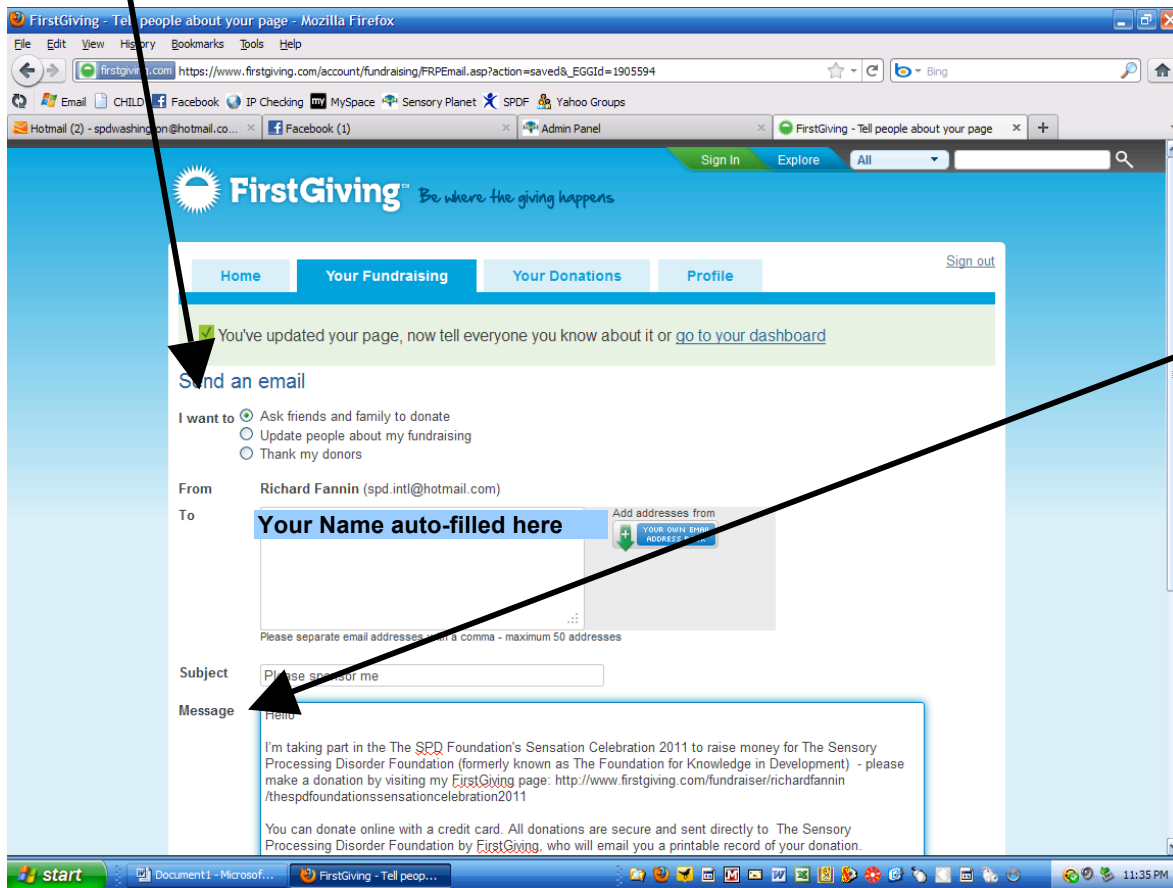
FirstGiving - Te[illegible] people about your page - Mozilla Firefox

File Edit View History Bookmarks Tools Help

firstgiving.com https://www.firstgiving.com/account/fundraising/FRPEmail.asp?action=saved&_EGGId=1905594

Bing

Email CHILD Facebook IP Checking MySpace Sensory Planet SPDF Yahoo Groups

Hotmail (2) - spdwashington@hotmail.co... Facebook (1) Admin Panel FirstGiving - Tell people about your page

Sign In Explore All

FirstGiving™ Be where the giving happens

Home Your Fundraising Your Donations Profile

Sign out

You've updated your page, now tell everyone you know about it or go to your dashboard

Send an email

I want to Ask friends and family to donate
Update people about my fundraising
Thank my donors

From Richard Fannin (spd.intl@hotmail.com)

To

Your Name auto-filled here

Add addresses from
YOUR OWN EMAIL ADDRESS BOOK

Please separate email addresses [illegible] a comma - maximum 50 addresses

Subject Please sponsor me

Message Hello

I'm taking part in the The SPD Foundation's Sensation Celebration 2011 to raise money for The Sensory Processing Disorder Foundation (formerly known as The Foundation for Knowledge in Development) - please make a donation by visiting my FirstGiving page: http://www.firstgiving.com/fundraiser/richardfannin/thespdfoundationssensationcelebration2011

You can donate online with a credit card. All donations are secure and sent directly to The Sensory Processing Disorder Foundation by FirstGiving, who will email you a printable record of your donation.

start Document1 - Microsof... FirstGiving - Tell peop... 11:35 PM